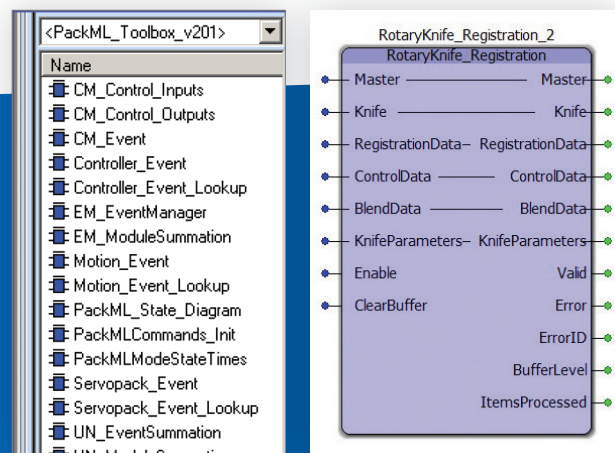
<PackML_Toolbox_v201>

Name
CM_Control_Inputs
CM_Control_Outputs
CM_Event
Controller_Event
Controller_Event_Lookup
EM_EventManager
EM_ModuleSummation
Motion_Event
Motion_Event_Lookup
PackML_State_Diagram
PackMLCommands_Init
PackMLModeStateTimes
Servopack_Event
Servopack_Event_Lookup
UN_EventSummation
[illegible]

RotaryKnife_Registration_2
RotaryKnife_Registration
Master Master
Knife Knife
RegistrationData RegistrationData
ControlData ControlData
BlendData BlendData
KnifeParameters KnifeParameters
Enable Valid
ClearBuffer Error
ErrorID
BufferLevel
ItemsProcessed